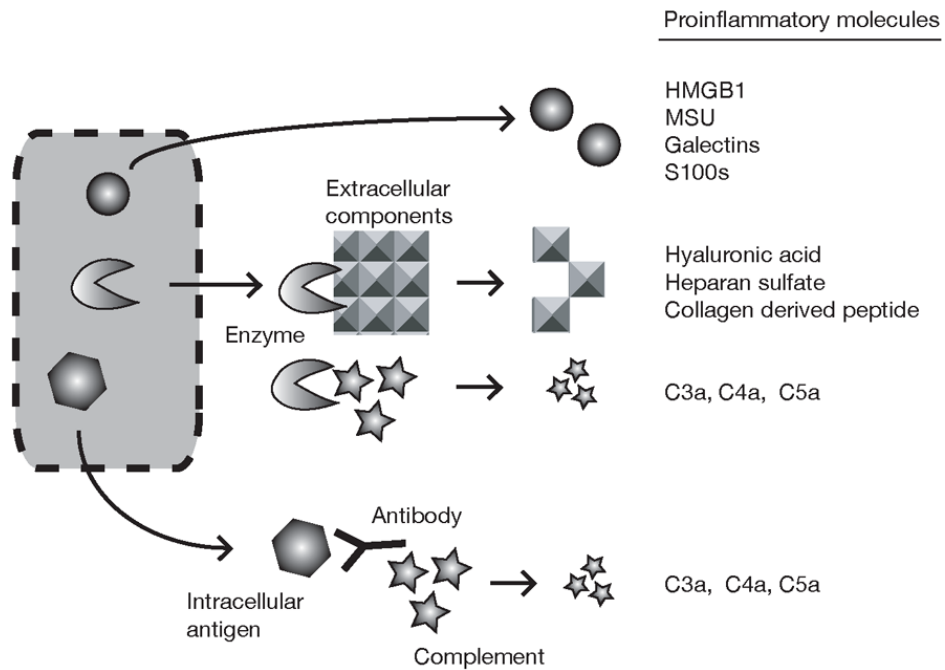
Proinflammatory molecules

HMGB1
MSU
Galectins
S100s

Extracellular components

Hyaluronic acid
Heparan sulfate
Collagen derived peptide

Enzyme

C3a, C4a, C5a

Antibody

Intracellular antigen

Complement

C3a, C4a, C5a